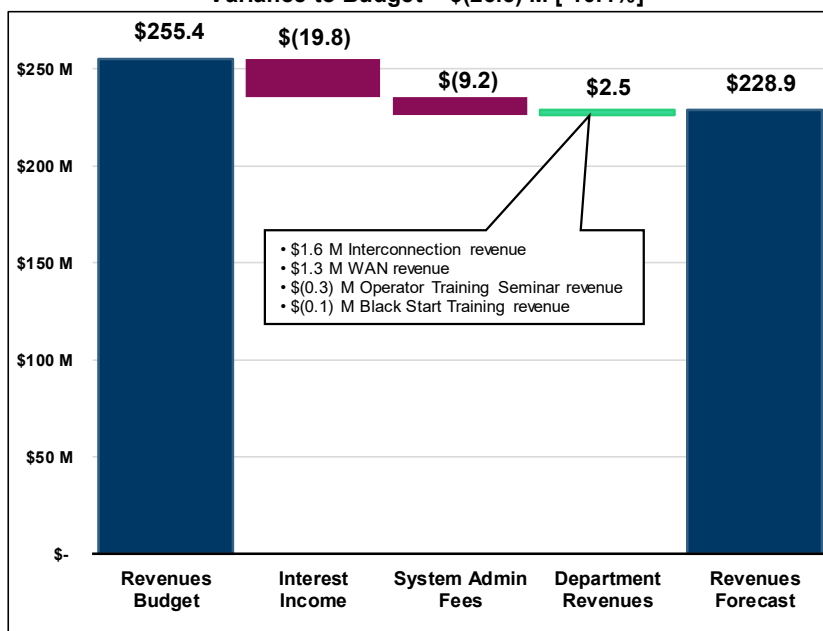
Variance to Budget – $([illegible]) M [ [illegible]%]

$255.4
$(19.8)
$(9.2)
$2.5
$228.9

$250 M
$200 M
$150 M
$100 M
$50 M
$-

• $1.6 M Interconnection revenue
• $1.3 M WAN revenue
• $(0.3) M Operator Training Seminar revenue
• $(0.1) M Black Start Training revenue

Revenues Budget
Interest Income
System Admin Fees
Department Revenues
Revenues Forecast